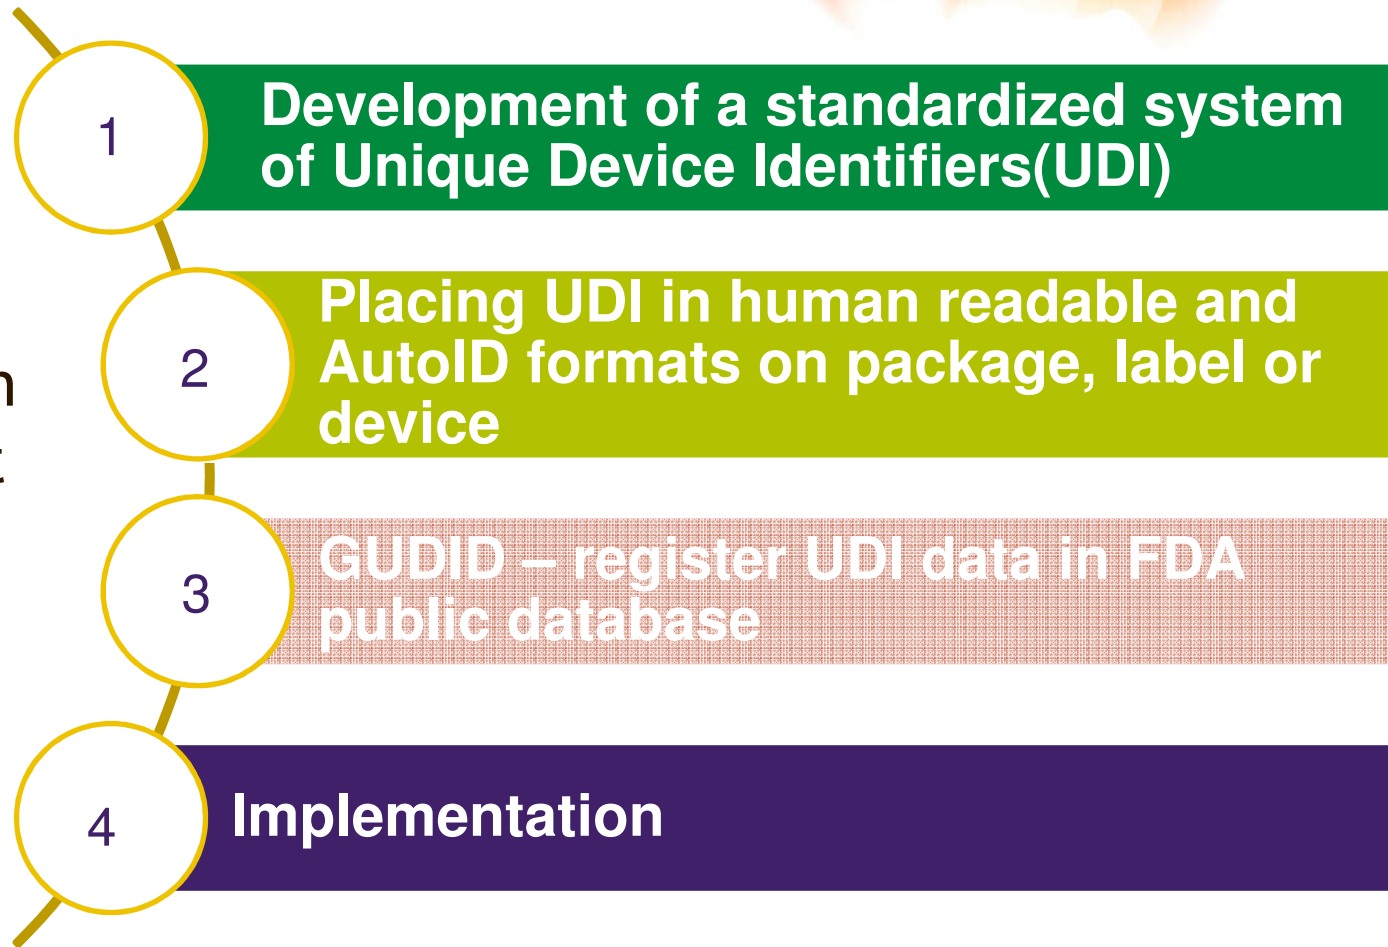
1

Development of a standardized system of Unique Device Identifiers(UDI)

2

Placing UDI in human readable and AutoID formats on package, label or device

3

GUDID – register UDI data in FDA public database

4

Implementation